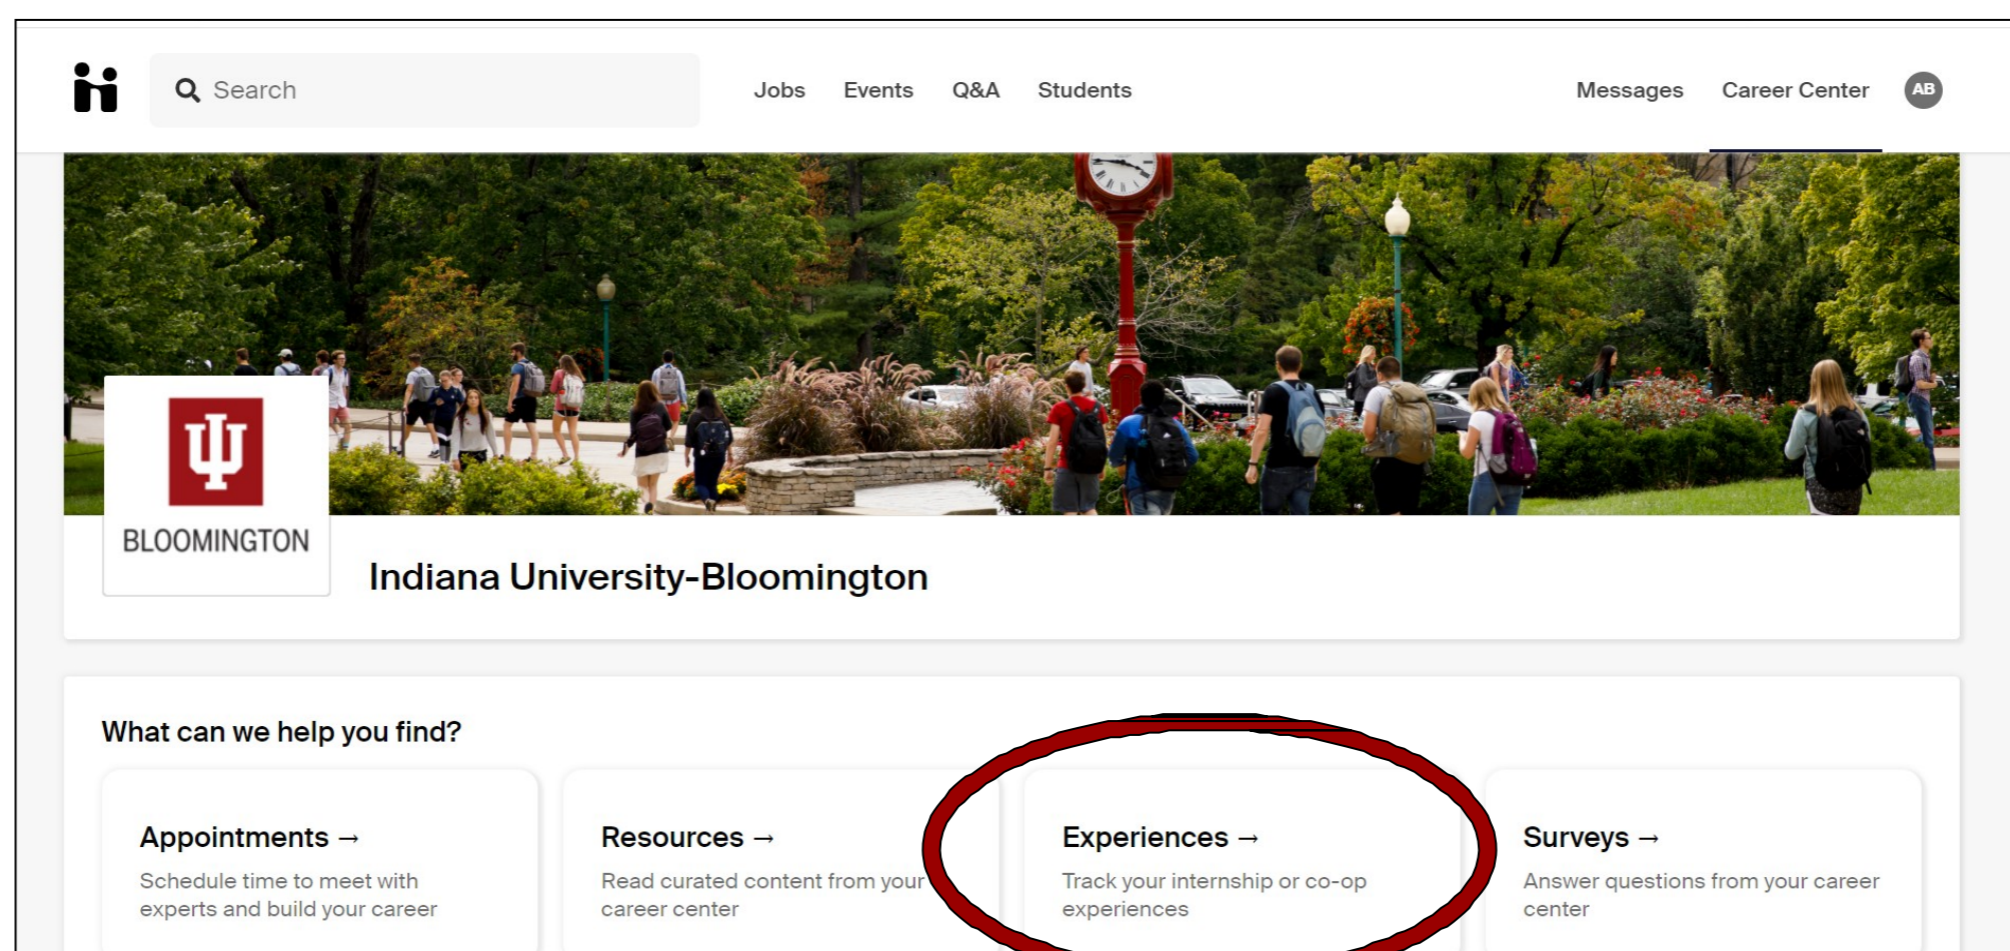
Search

Jobs Events Q&A Students

Messages Career Center AB

BLOOMINGTON

Indiana University-Bloomington

What can we help you find?

Appointments →
Schedule time to meet with experts and build your career

Resources →
Read curated content from your career center

Experiences →
Track your internship or co-op experiences

Surveys →
Answer questions from your career center